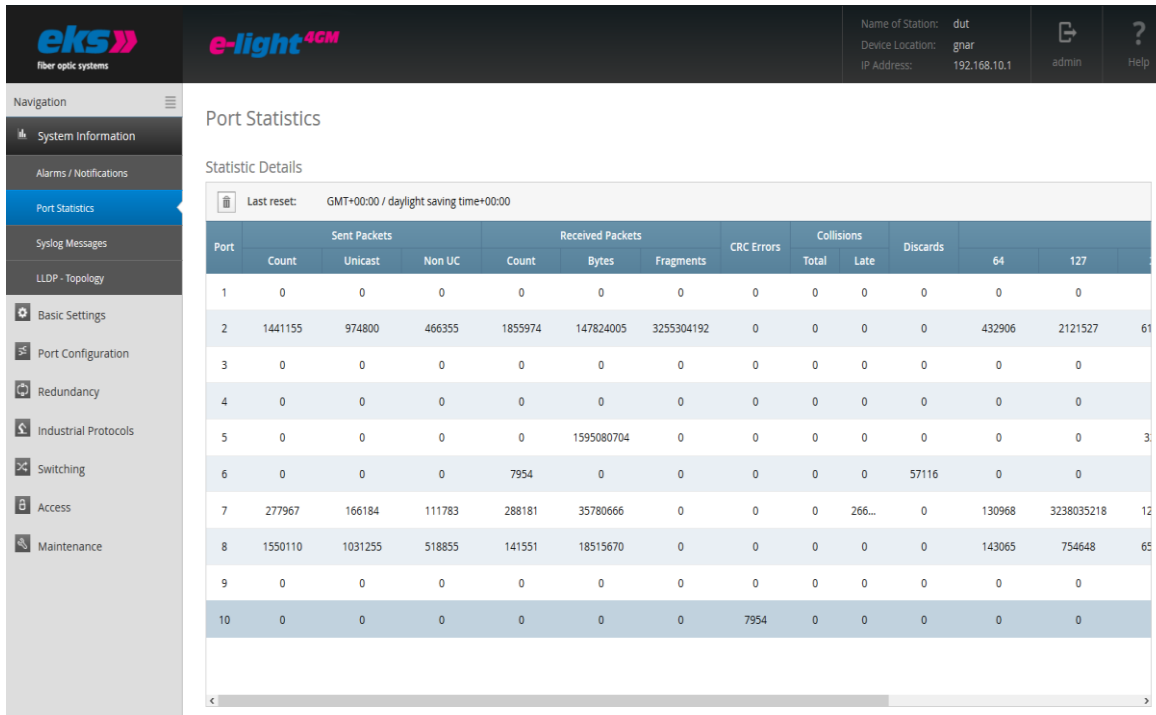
eks»
fiber optic systems

e-light$^{4GM}$

Name of Station: dut
Device Location: gnar
IP Address: 192.168.10.1

admin

?
Help

Navigation

System Information
Alarms / Notifications
Port Statistics
Syslog Messages
LLDP - Topology
Basic Settings
Port Configuration
Redundancy
Industrial Protocols
Switching
Access
Maintenance

Port Statistics

Statistic Details

Last reset: GMT+00:00 / daylight saving time+00:00

| Port | Sent Packets Count | Sent Packets Unicast | Sent Packets Non UC | Received Packets Count | Received Packets Bytes | Received Packets Fragments | CRC Errors | Collisions Total | Collisions Late | Discards | 64 | 127 | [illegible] |
|---|---|---|---|---|---|---|---|---|---|---|---|---|---|
| 1 | 0 | 0 | 0 | 0 | 0 | 0 | 0 | 0 | 0 | 0 | 0 | 0 | |
| 2 | 1441155 | 974800 | 466355 | 1855974 | 147824005 | 3255304192 | 0 | 0 | 0 | 0 | 432906 | 2121527 | 61 |
| 3 | 0 | 0 | 0 | 0 | 0 | 0 | 0 | 0 | 0 | 0 | 0 | 0 | |
| 4 | 0 | 0 | 0 | 0 | 0 | 0 | 0 | 0 | 0 | 0 | 0 | 0 | |
| 5 | 0 | 0 | 0 | 0 | 1595080704 | 0 | 0 | 0 | 0 | 0 | 0 | 0 | 3 |
| 6 | 0 | 0 | 0 | 7954 | 0 | 0 | 0 | 0 | 0 | 57116 | 0 | 0 | |
| 7 | 277967 | 166184 | 111783 | 288181 | 35780666 | 0 | 0 | 0 | 266... | 0 | 130968 | 3238035218 | 12 |
| 8 | 1550110 | 1031255 | 518855 | 141551 | 18515670 | 0 | 0 | 0 | 0 | 0 | 143065 | 754648 | 65 |
| 9 | 0 | 0 | 0 | 0 | 0 | 0 | 0 | 0 | 0 | 0 | 0 | 0 | |
| 10 | 0 | 0 | 0 | 0 | 0 | 0 | 7954 | 0 | 0 | 0 | 0 | 0 | |